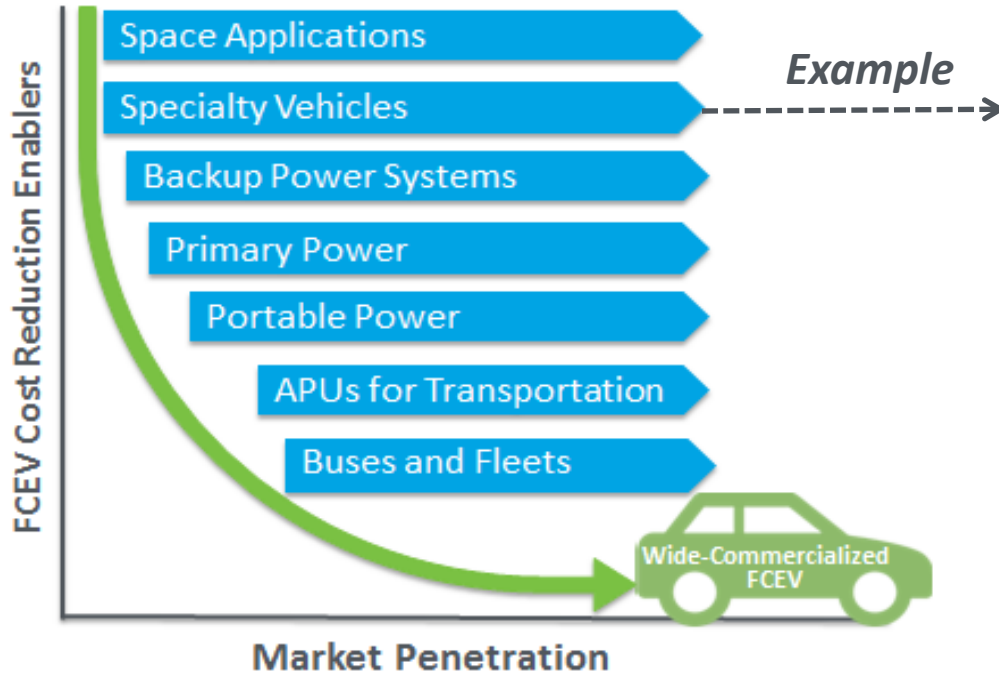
FCEV Cost Reduction Enablers

Space Applications

Specialty Vehicles

Example

Backup Power Systems

Primary Power

Portable Power

APUs for Transportation

Buses and Fleets

Wide-Commercialized FCEV

Market Penetration